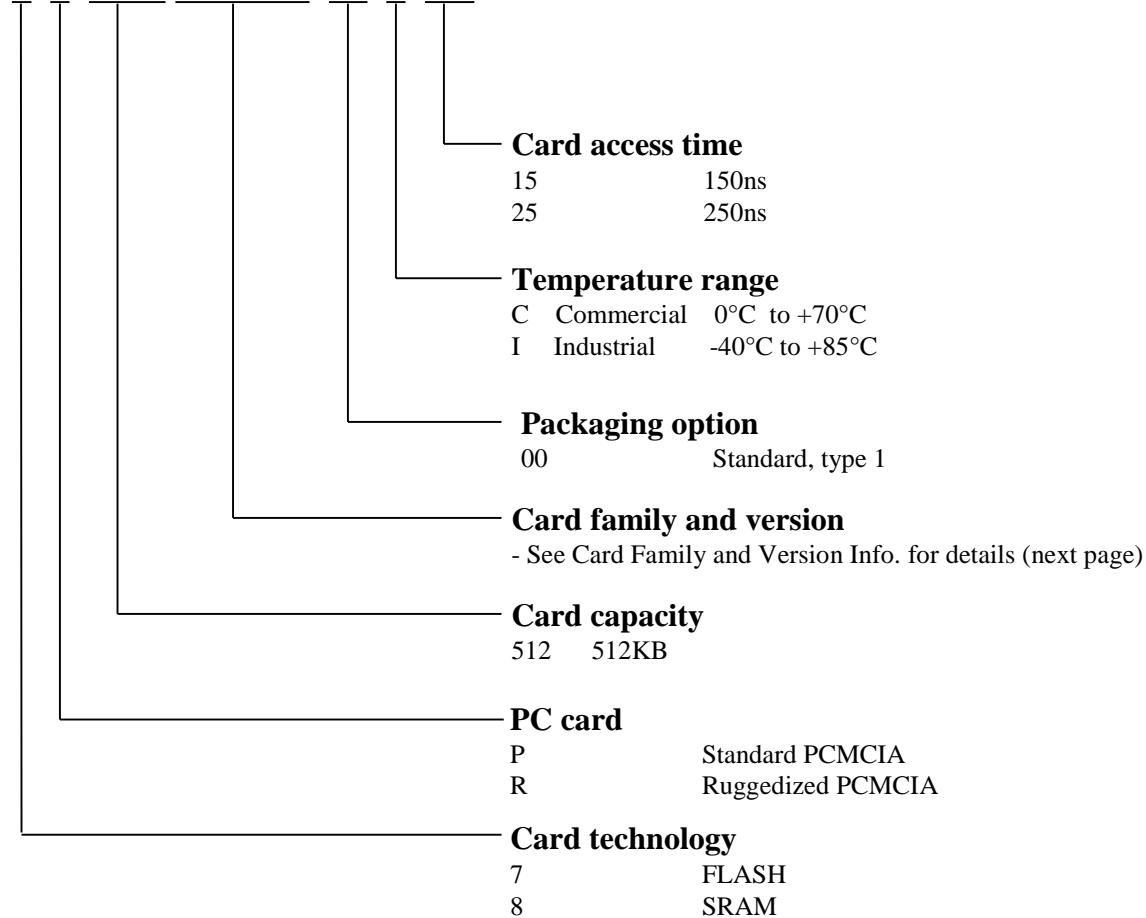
Card access time
15 150ns
25 250ns

Temperature range
C Commercial 0°C to +70°C
I Industrial -40°C to +85°C

Packaging option
00 Standard, type 1

Card family and version
- See Card Family and Version Info. for details (next page)

Card capacity
512 512KB

PC card
P Standard PCMCIA
R Ruggedized PCMCIA

Card technology
7 FLASH
8 SRAM